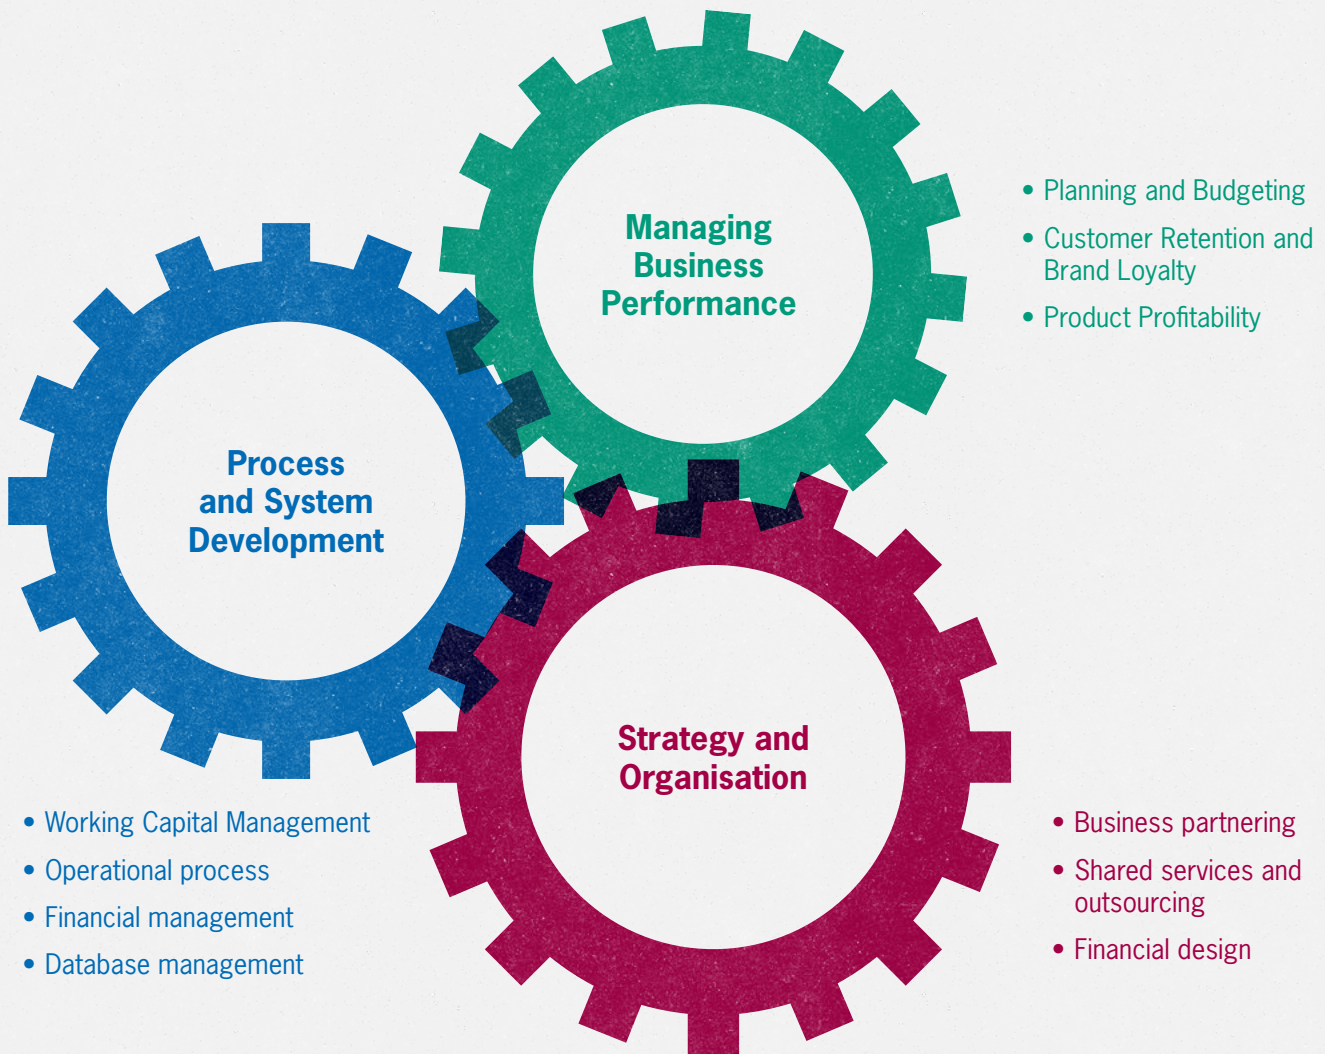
Managing Business Performance

• Planning and Budgeting
• Customer Retention and Brand Loyalty
• Product Profitability

Process and System Development

Strategy and Organisation

• Working Capital Management
• Operational process
• Financial management
• Database management

• Business partnering
• Shared services and outsourcing
• Financial design